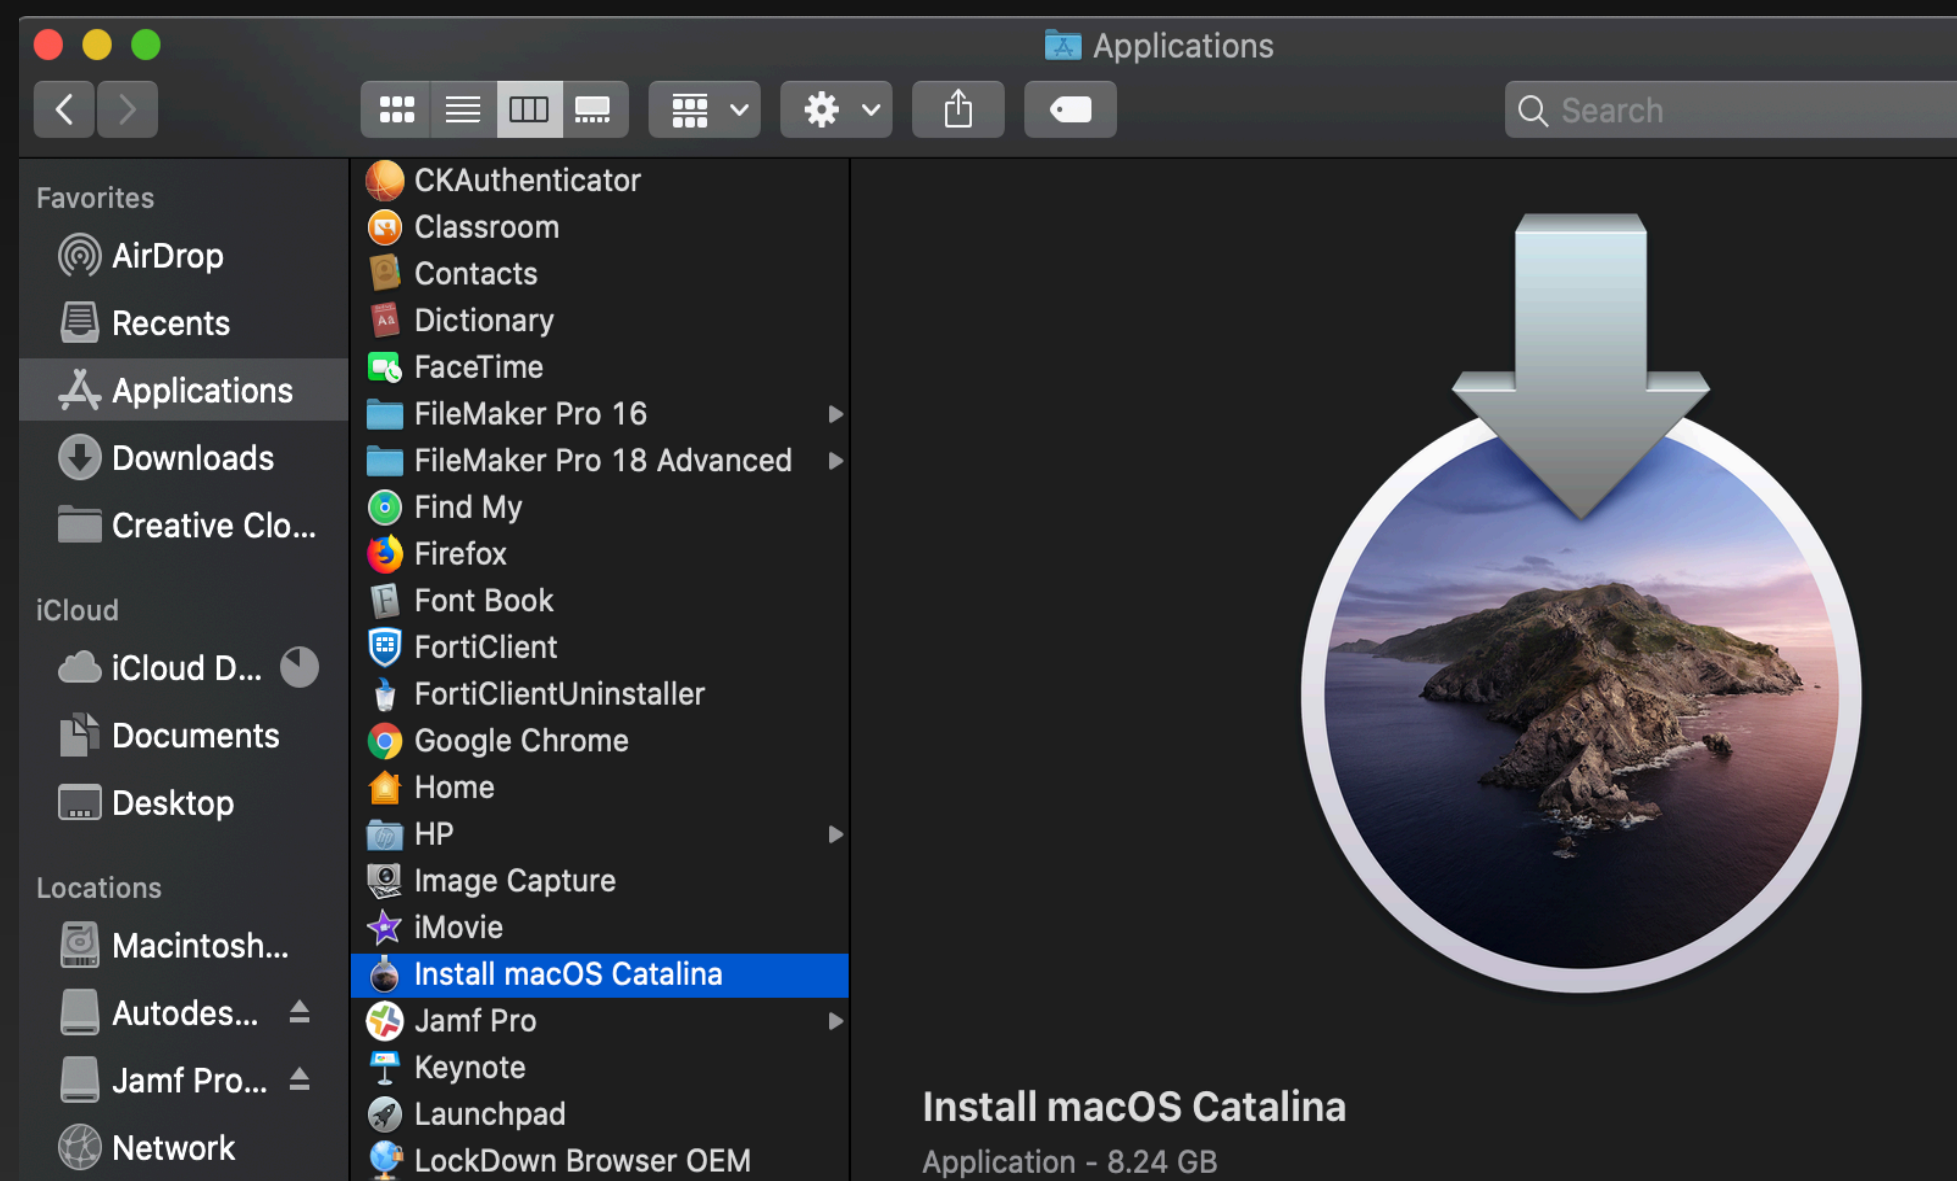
Applications

Search

Favorites
AirDrop
Recents
Applications
Downloads
Creative Clo...

iCloud
iCloud D...
Documents
Desktop

Locations
Macintosh...
Autodes...
Jamf Pro...
Network

CKAuthenticator
Classroom
Contacts
Dictionary
FaceTime
FileMaker Pro 16
FileMaker Pro 18 Advanced
Find My
Firefox
Font Book
FortiClient
FortiClientUninstaller
Google Chrome
Home
HP
Image Capture
iMovie
Install macOS Catalina
Jamf Pro
Keynote
Launchpad
LockDown Browser OEM

Install macOS Catalina
Application - 8.24 GB